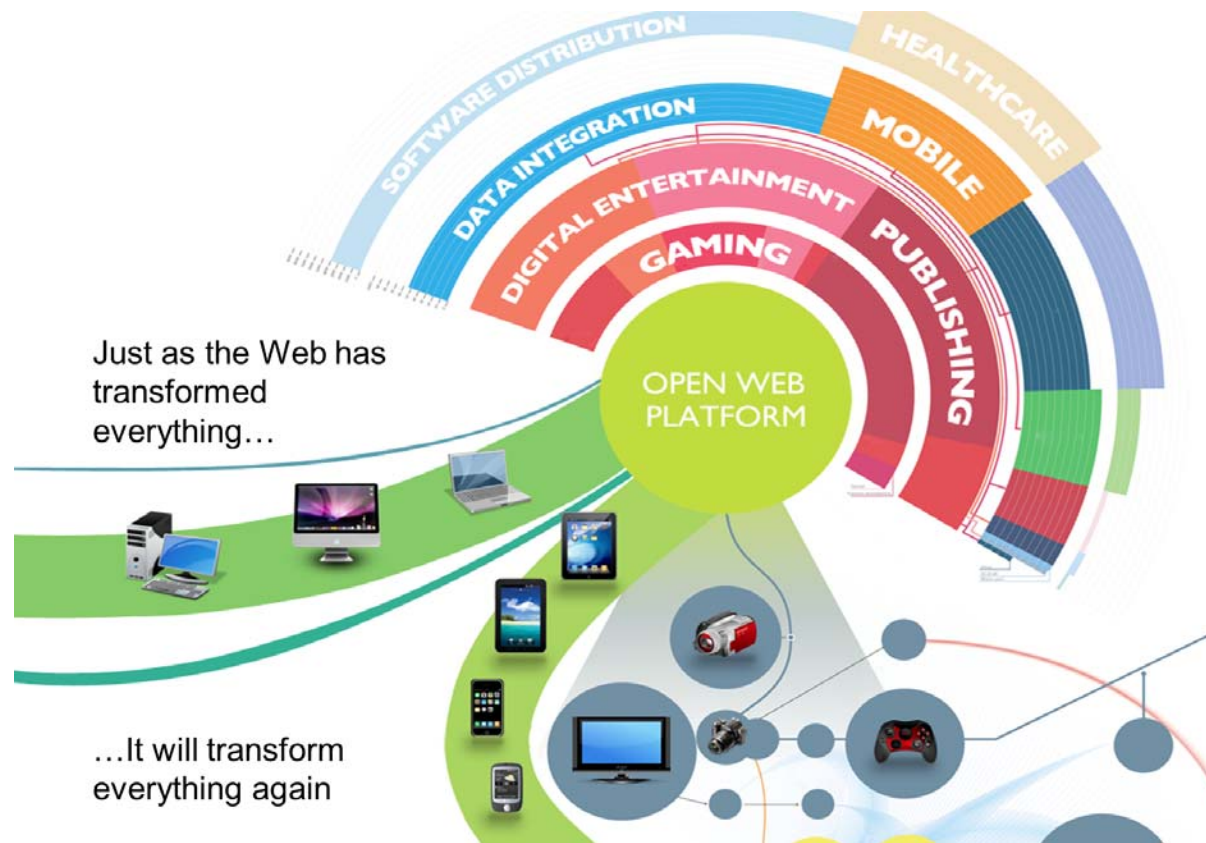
SOFTWARE DISTRIBUTION

HEALTHCARE

DATA INTEGRATION

MOBILE

DIGITAL ENTERTAINMENT

GAMING

PUBLISHING

OPEN WEB PLATFORM

Just as the Web has transformed everything…

…It will transform everything again